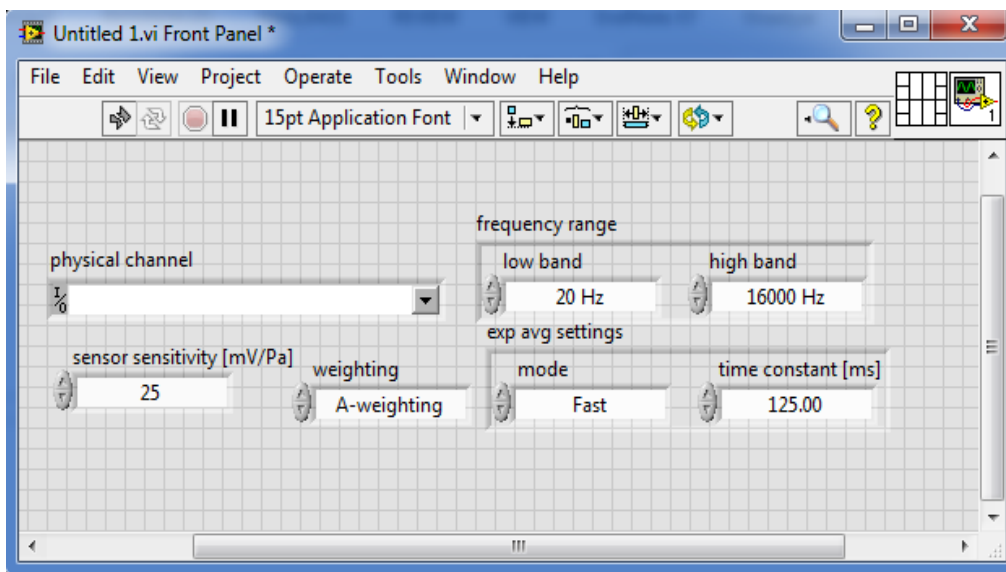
Untitled 1.vi Front Panel *

File Edit View Project Operate Tools Window Help

15pt Application Font

1

frequency range

physical channel

low band

20 Hz

high band

16000 Hz

exp avg settings

sensor sensitivity [mV/Pa]

25

weighting

A-weighting

mode

Fast

time constant [ms]

125.00